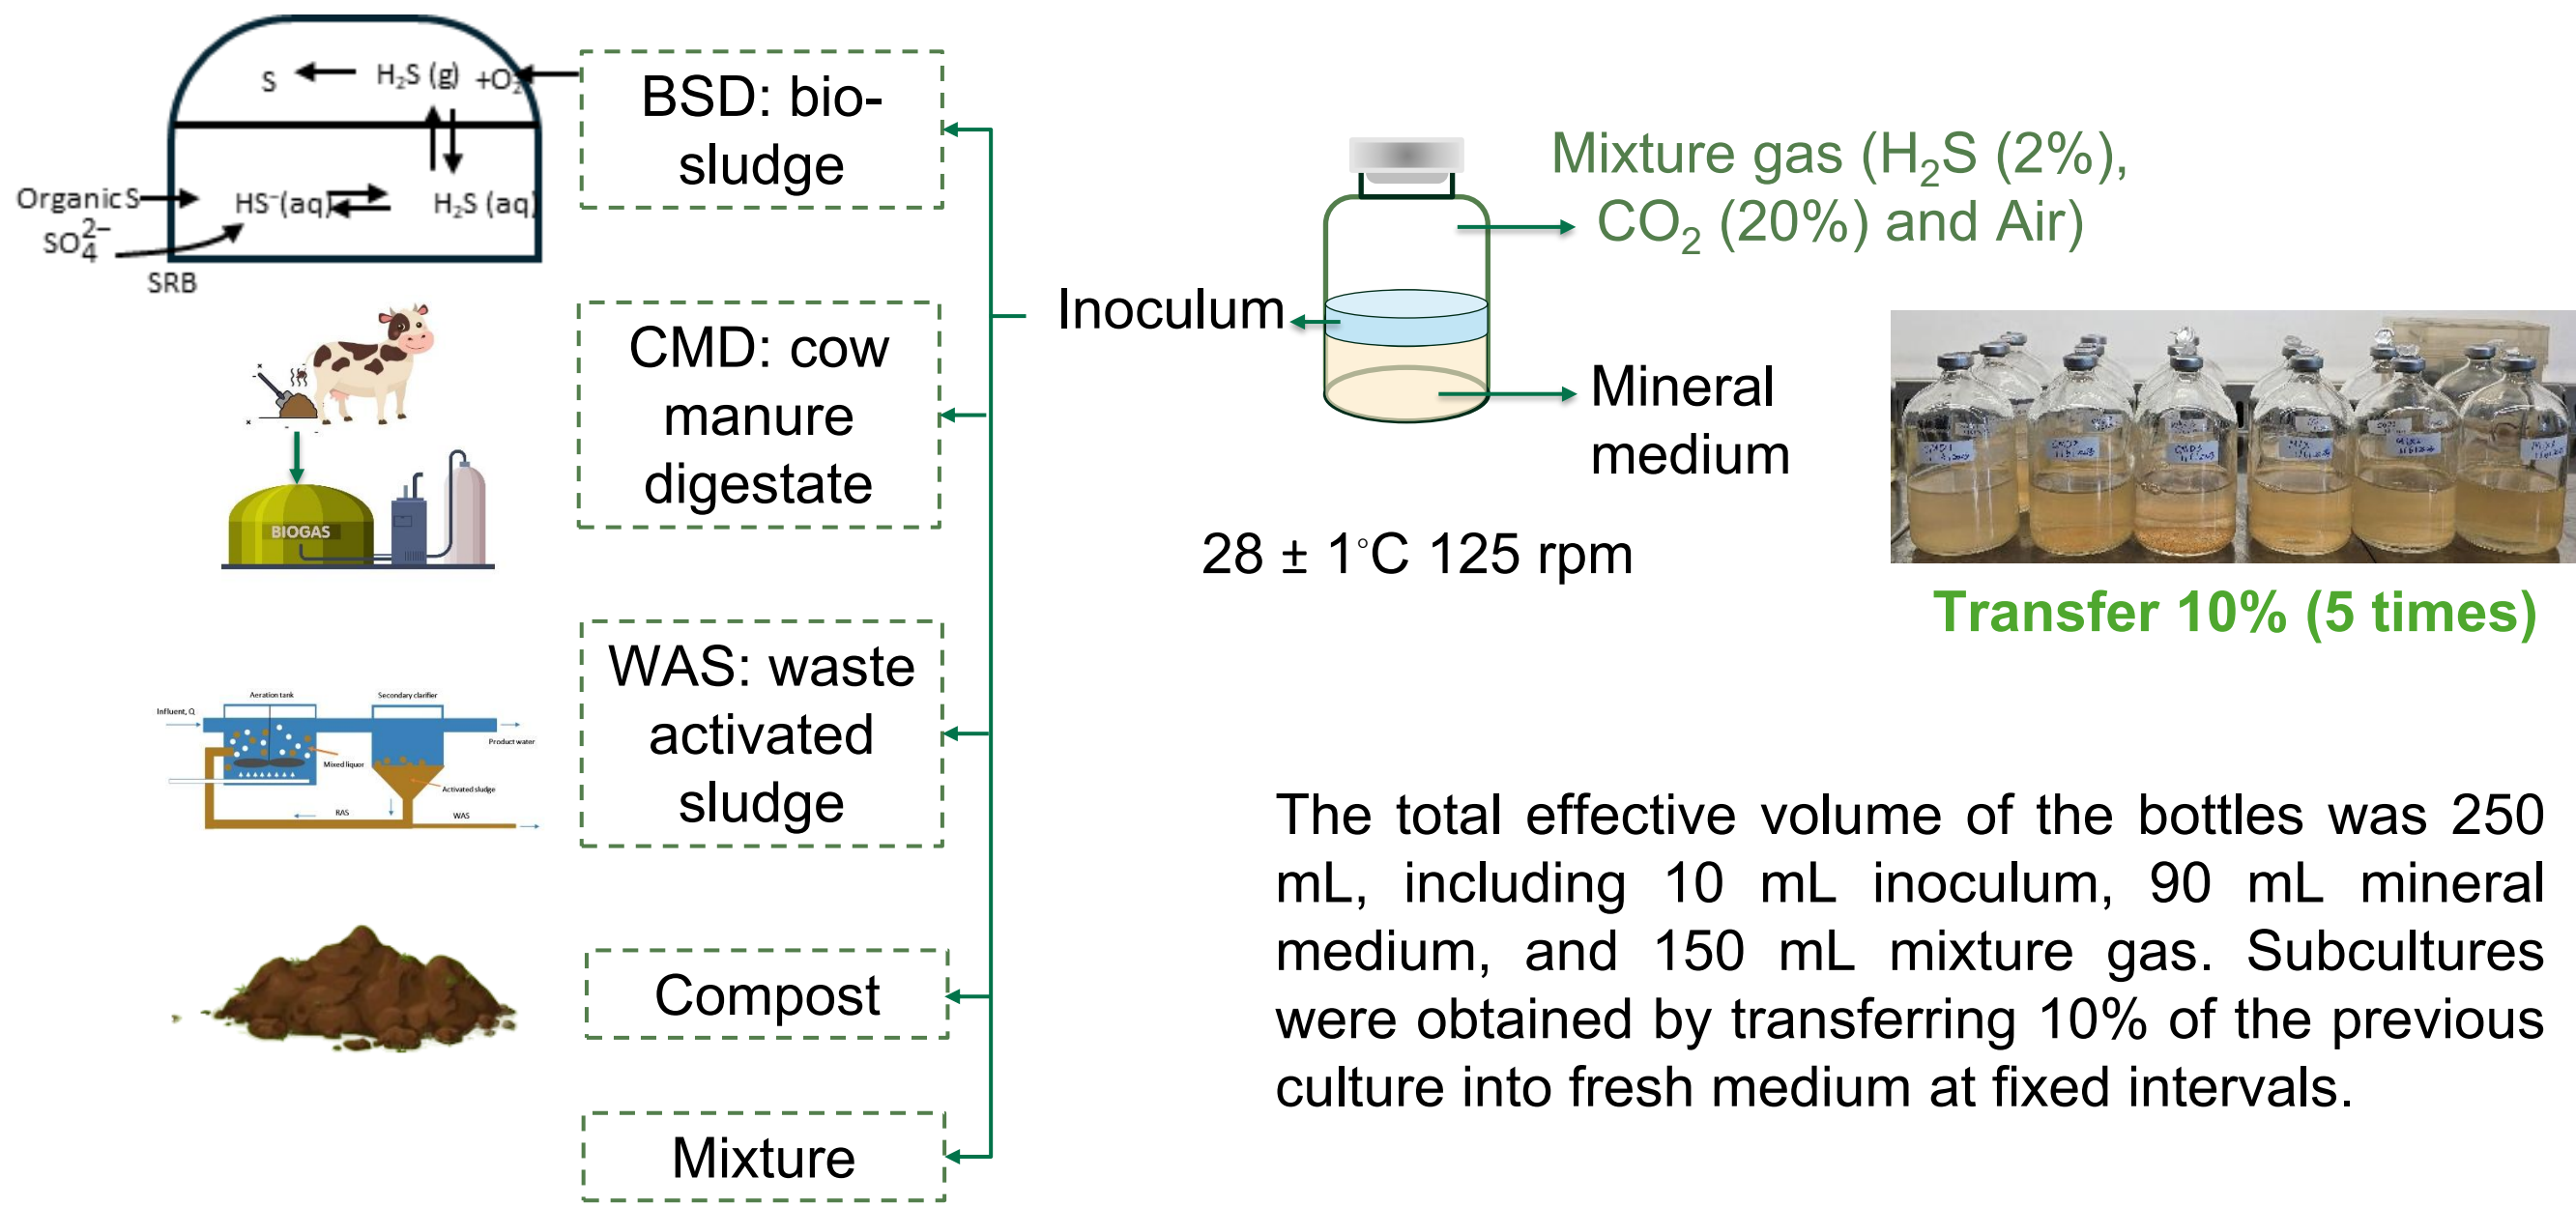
S $H_2S$ (g) $+O_2$

Organic S

$HS^-$(aq)

$H_2S$ (aq)

$SO_4^{2-}$

SRB

BSD: bio-sludge

BIOGAS

CMD: cow manure digestate

Aeration tank

Secondary clarifier

Influent, Q

Product water

Mixed liquor

Activated sludge

RAS

WAS

WAS: waste activated sludge

Compost

Mixture

Inoculum

Mixture gas ($H_2S$ (2%), $CO_2$ (20%) and Air)

Mineral medium

28 ± 1°C 125 rpm

Transfer 10% (5 times)

The total effective volume of the bottles was 250 mL, including 10 mL inoculum, 90 mL mineral medium, and 150 mL mixture gas. Subcultures were obtained by transferring 10% of the previous culture into fresh medium at fixed intervals.